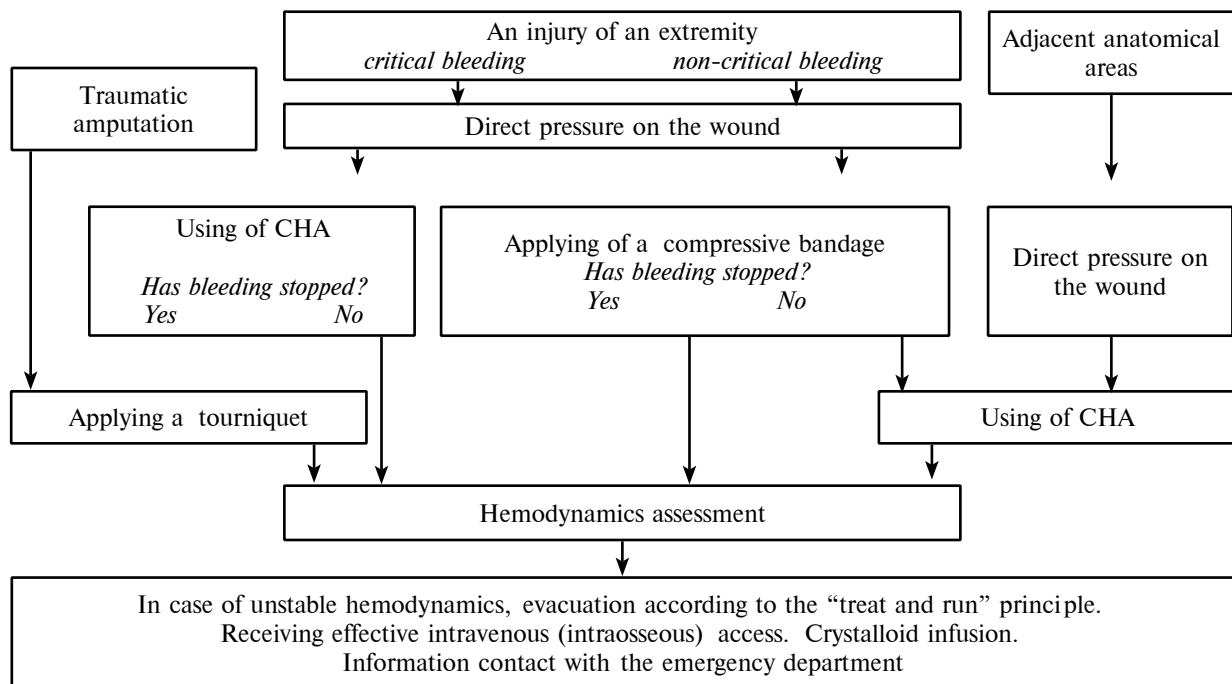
An injury of an extremity
*critical bleeding* *non-critical bleeding*

Adjacent anatomical areas

Traumatic amputation

Direct pressure on the wound

Using of CHA
*Has bleeding stopped?*
*Yes* *No*

Applying of a compressive bandage
*Has bleeding stopped?*
*Yes* *No*

Direct pressure on the wound

Applying a tourniquet

Using of CHA

Hemodynamics assessment

In case of unstable hemodynamics, evacuation according to the "treat and run" principle.
Receiving effective intravenous (intraosseous) access. Crystalloid infusion.
Information contact with the emergency department